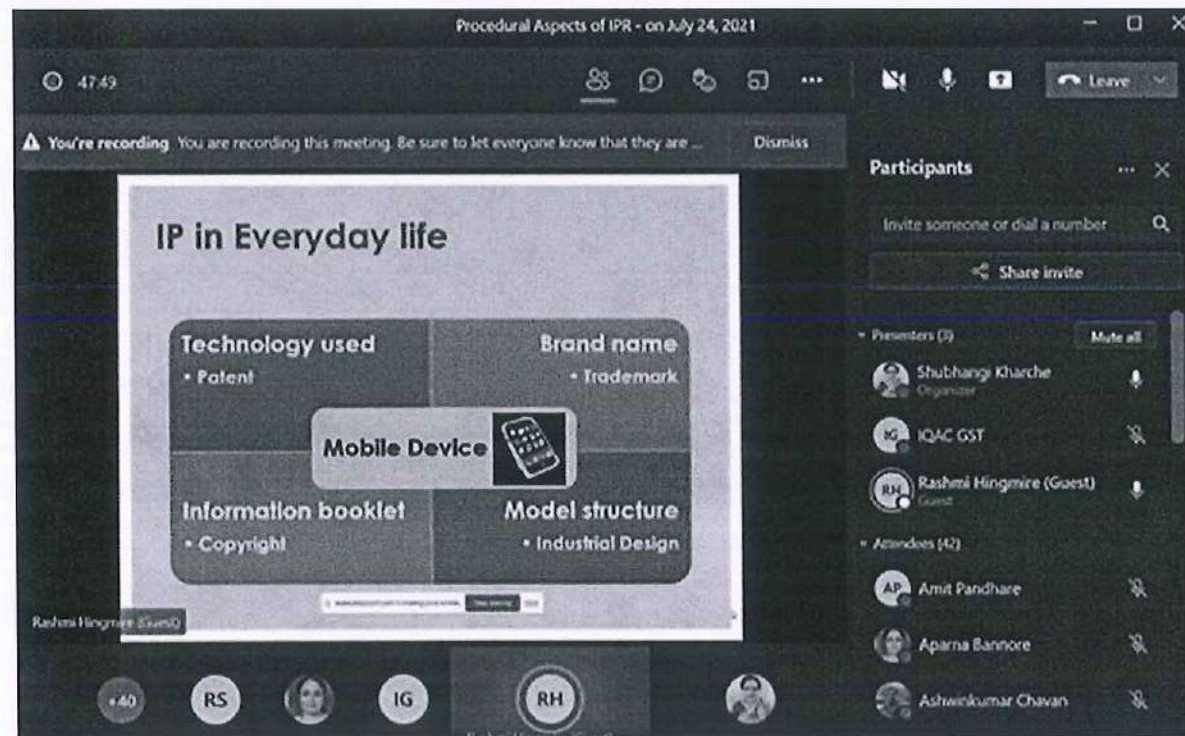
Procedural Aspects of IPR - on July 24, 2021

47:49

Leave

⚠ You're recording You are recording this meeting. Be sure to let everyone know that they are ...

Dismiss

IP in Everyday life

Technology used
• Patent

Brand name
• Trademark

Mobile Device

Information booklet
• Copyright

Model structure
• Industrial Design

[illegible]

Rashmi Hingmire (Guest)

Participants

Invite someone or dial a number

Share invite

Presenters (3)

Mute all

Shubhangi Kharche
Organizer

IG IQAC GST

RH Rashmi Hingmire (Guest)
Guest

Attendees (42)

AP Amit Pandhare

Aparna Bannore

Ashwinkumar Chavan

+40

RS

IG

RH